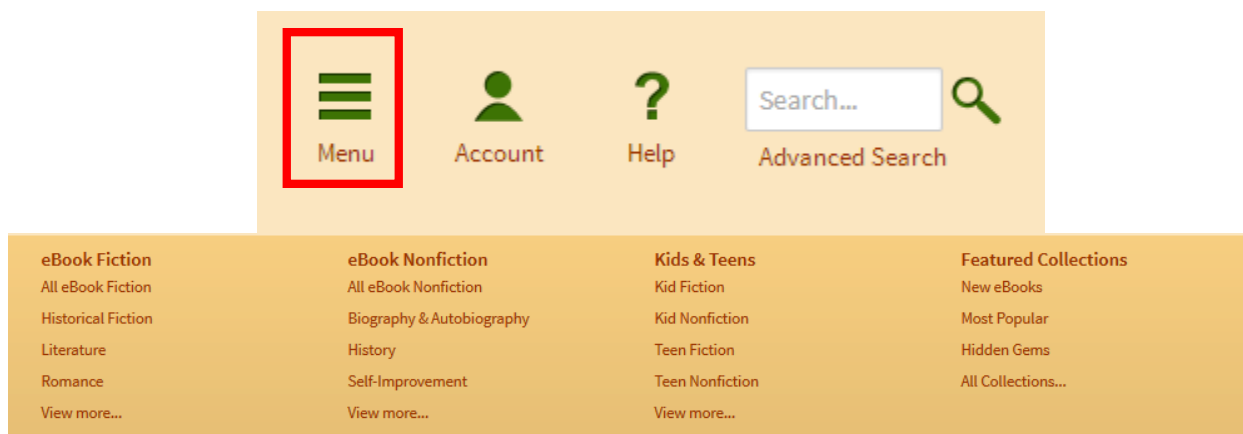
Menu

Account

Help

Search...

Advanced Search

eBook Fiction
All eBook Fiction
Historical Fiction
Literature
Romance
View more...

eBook Nonfiction
All eBook Nonfiction
Biography & Autobiography
History
Self-Improvement
View more...

Kids & Teens
Kid Fiction
Kid Nonfiction
Teen Fiction
Teen Nonfiction
View more...

Featured Collections
New eBooks
Most Popular
Hidden Gems
All Collections...